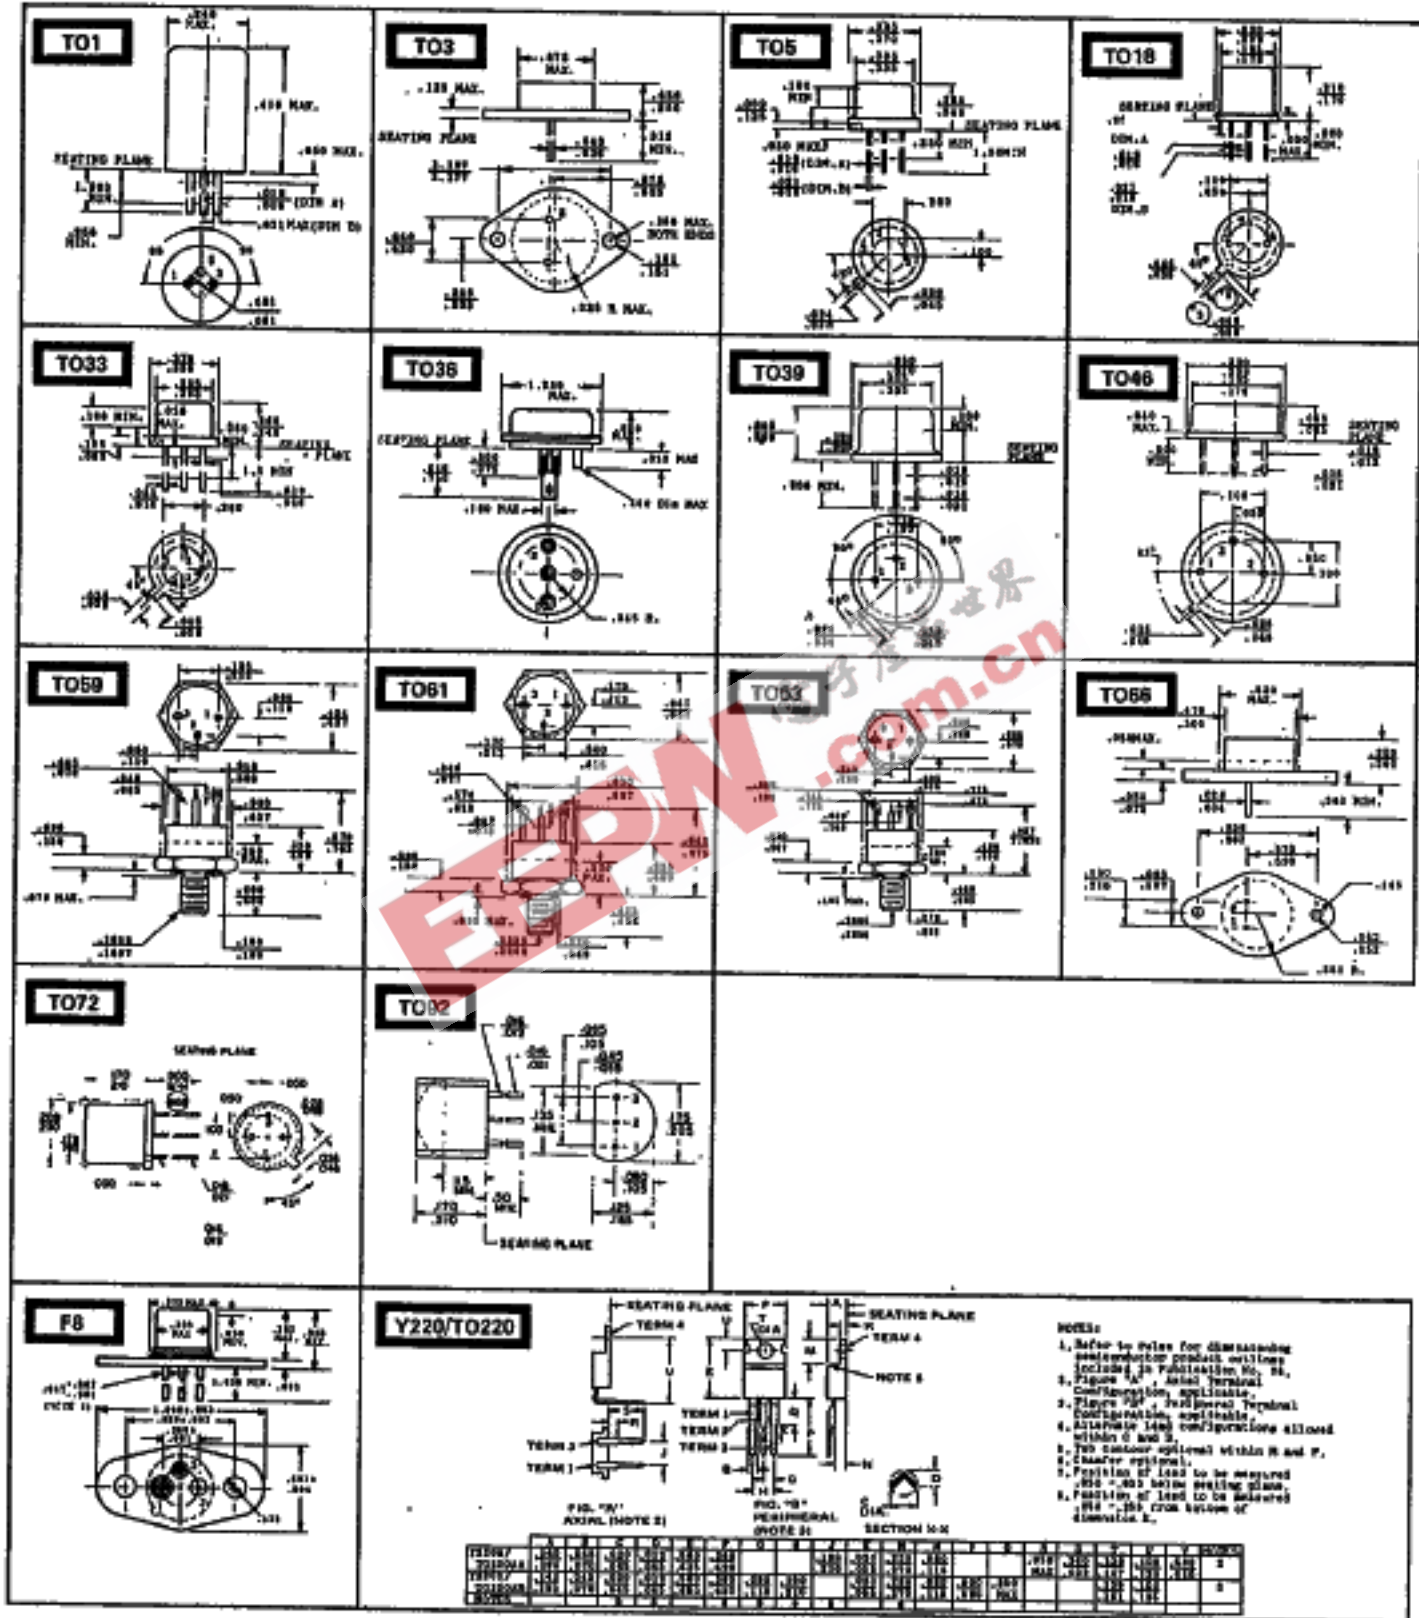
TO1

.450 MAX.

SEATING PLANE

.600 MAX.

(DIM A)

.031 MAX (DIM B)

TO3

.875 MAX.

.135 MAX.

SEATING PLANE

.312 MIN.

.188 MAX. BOTH ENDS

.525 R MAX.

TO5

SEATING PLANE

.050 MAX

(DIM A)

(DIM B)

.500 MIN

TO18

SEATING PLANE

DIM A

DIM B

.500 MIN.

TO33

.500 MIN.

SEATING PLANE

1.5 MIN

.200

TO36

1.250 MAX.

SEATING PLANE

.250 MAX

.100 MAX

.140 DIA MAX

.645 R.

TO39

.500 MIN.

SEATING PLANE

TO46

.040 MAX.

SEATING PLANE

.100

TO59

.070 MAX.

TO61

.415

TO53

TO66

.050 MAX.

.360 MIN.

.145

.350 R.

TO72

SEATING PLANE

TO92

SEATING PLANE

F8

.500 MIN.

Y220/TO220

SEATING PLANE

TERM 4

TERM 1

TERM 2

TERM 3

NOTE 5

FIG. "A" AXIAL (NOTE 2)

FIG. "B" PERIPHERAL (NOTE 3)

SECTION X-X

NOTES:
1. Refer to Sales for dimensioning semiconductor product outlines included in Publication No. 95.
2. Figure "A", Axial Terminal Configuration, applicable.
3. Figure "B", Peripheral Terminal Configuration, applicable.
4. Alternate lead configurations allowed within C and E.
5. Tab contour optional within M and F.
6. Chamfer optional.
7. Position of lead to be measured .250 - .260 below seating plane.
8. Position of lead to be measured .250 - .260 from bottom of dimension L.

EPW
电子产品世界
.com.cn